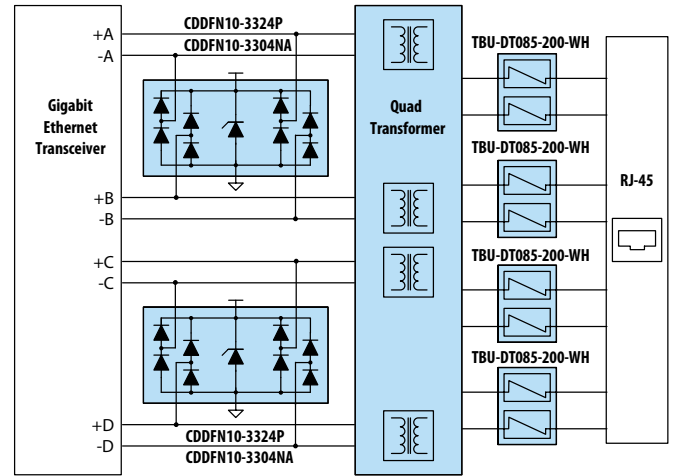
CDDFN10-3324P
CDDFN10-3304NA
+A
-A
Gigabit Ethernet Transceiver
+B
-B
+C
-C
+D
-D
CDDFN10-3324P
CDDFN10-3304NA
Quad Transformer
TBU-DT085-200-WH
TBU-DT085-200-WH
TBU-DT085-200-WH
TBU-DT085-200-WH
RJ-45